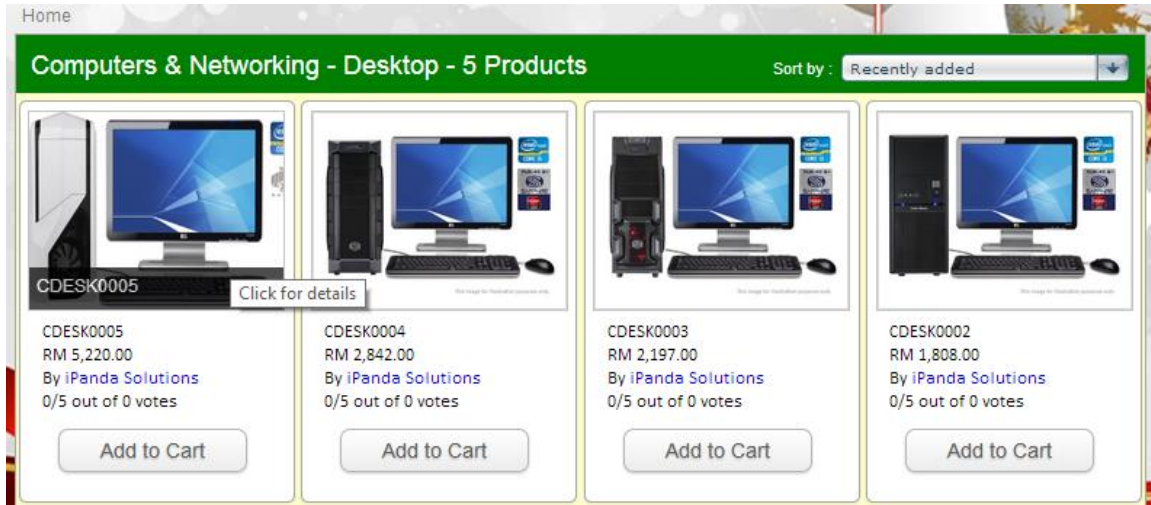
Home

Computers & Networking - Desktop - 5 Products

Sort by : Recently added

CDESK0005

Click for details

CDESK0005
RM 5,220.00
By iPanda Solutions
0/5 out of 0 votes

Add to Cart

CDESK0004
RM 2,842.00
By iPanda Solutions
0/5 out of 0 votes

Add to Cart

CDESK0003
RM 2,197.00
By iPanda Solutions
0/5 out of 0 votes

Add to Cart

CDESK0002
RM 1,808.00
By iPanda Solutions
0/5 out of 0 votes

Add to Cart